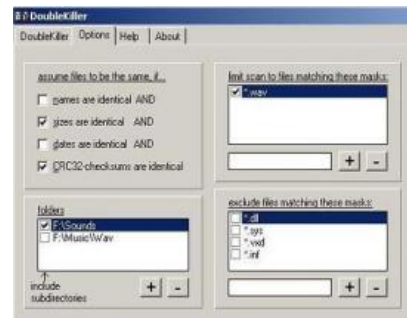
DoubleKiller

DoubleKiller | Options | Help | About

assume files to be the same, if...

names are identical AND

sizes are identical AND

dates are identical AND

CRC32-checksums are identical

limit scan to files matching these masks:

*.wav

+ -

folders

F:\Sounds

F:\Music\Wav

include subdirectories

+ -

exclude files matching these masks:

*.dll

*.sys

*.vxd

*.inf

+ -